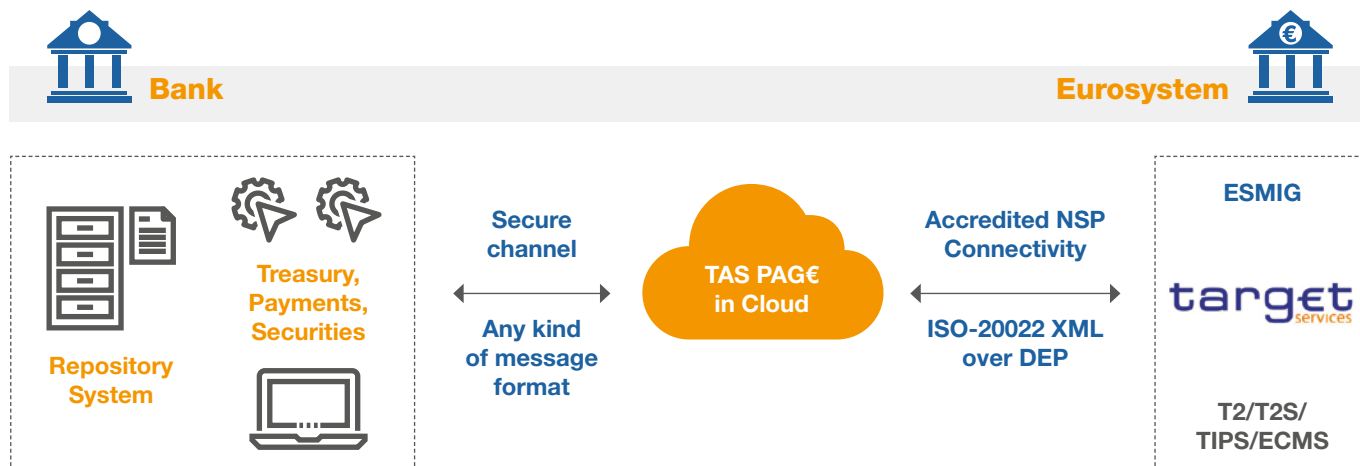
Bank

Eurosystem

Repository System

Treasury, Payments, Securities

Secure channel

Any kind of message format

TAS PAG€ in Cloud

Accredited NSP Connectivity

ISO-20022 XML over DEP

ESMIG

target services

T2/T2S/ TIPS/ECMS